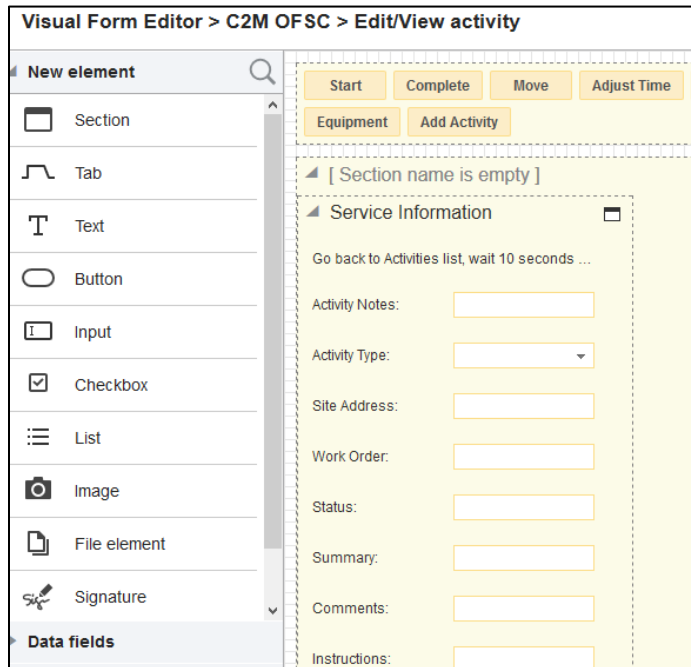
Visual Form Editor > C2M OFSC > Edit/View activity

New element

Section

Tab

Text

Button

Input

Checkbox

List

Image

File element

Signature

Data fields

Start | Complete | Move | Adjust Time

Equipment | Add Activity

[ Section name is empty ]

Service Information

Go back to Activities list, wait 10 seconds ...

Activity Notes:

Activity Type:

Site Address:

Work Order:

Status:

Summary:

Comments:

Instructions: